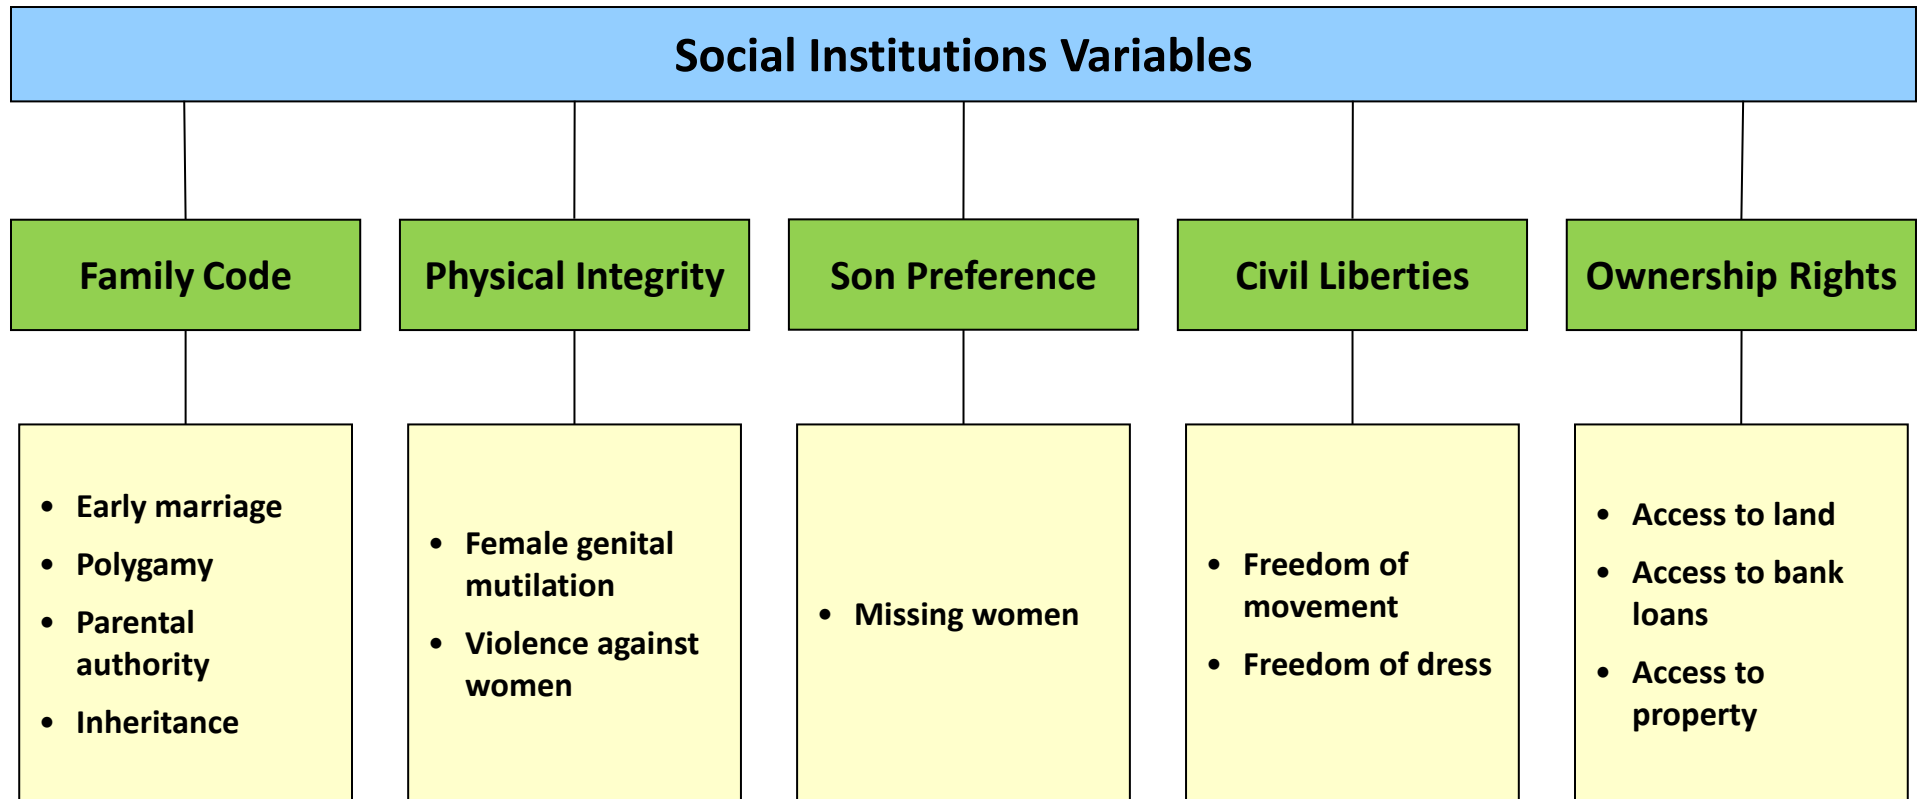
Social Institutions Variables

Family Code

- Early marriage
- Polygamy
- Parental authority
- Inheritance

Physical Integrity

- Female genital mutilation
- Violence against women

Son Preference

- Missing women

Civil Liberties

- Freedom of movement
- Freedom of dress

Ownership Rights

- Access to land
- Access to bank loans
- Access to property